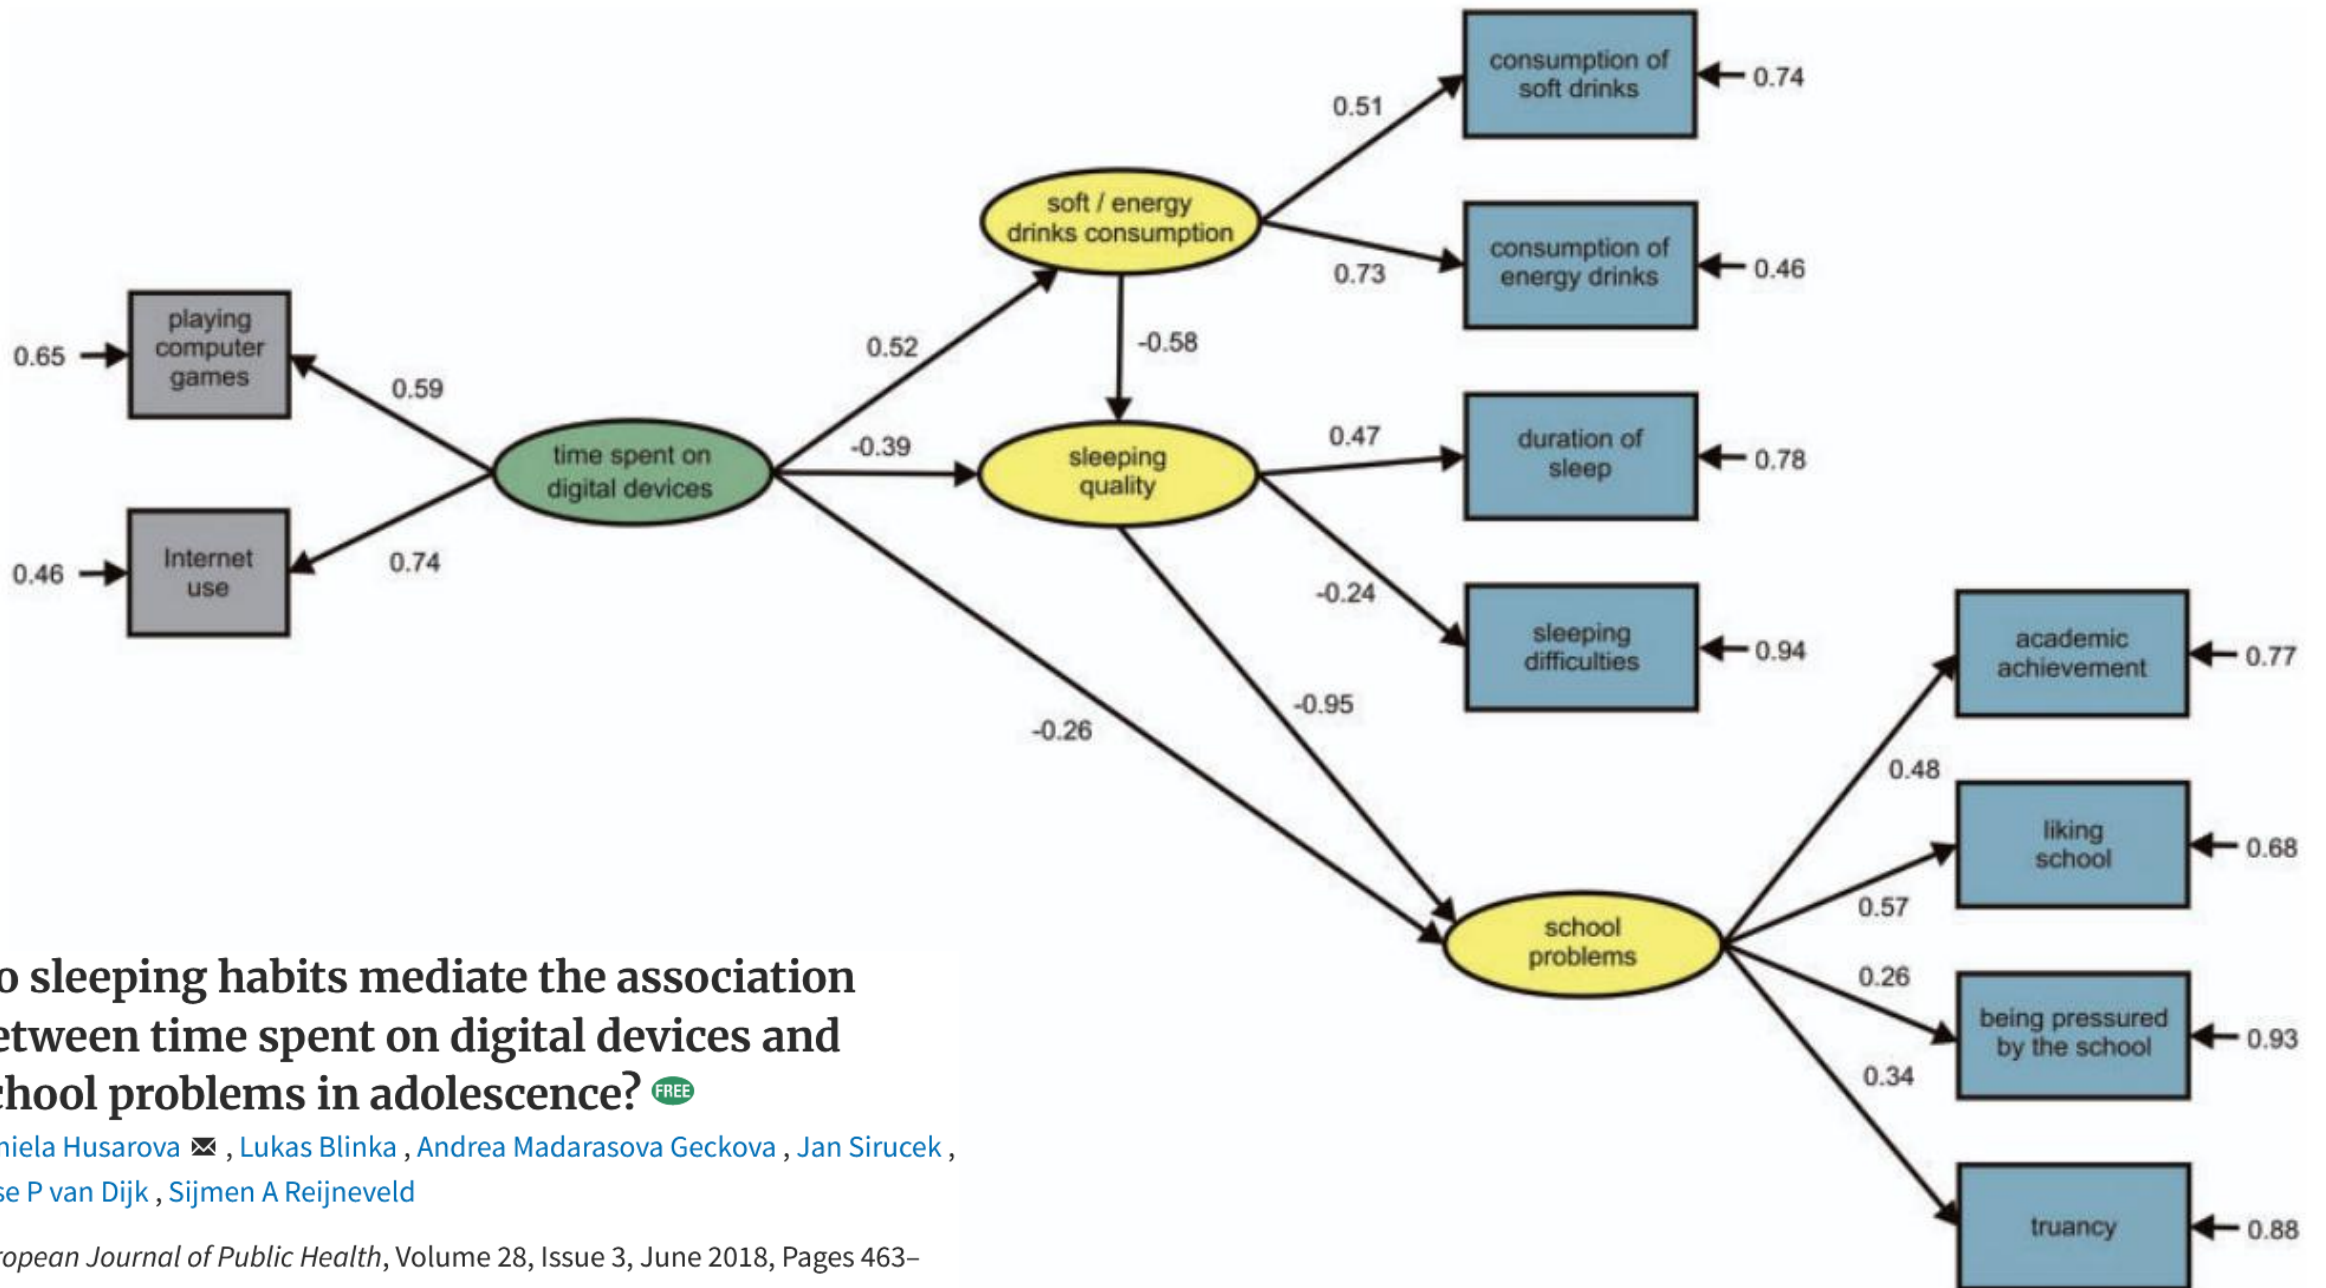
consumption of soft drinks
0.74
0.51
soft / energy drinks consumption
consumption of energy drinks
0.46
0.73
-0.58
playing computer games
0.65
0.52
0.59
time spent on digital devices
-0.39
sleeping quality
0.47
duration of sleep
0.78
Internet use
0.46
0.74
-0.24
sleeping difficulties
0.94
-0.95
-0.26
academic achievement
0.77
0.48
liking school
0.68
0.57
school problems
0.26
being pressured by the school
0.93
0.34
truancy
0.88

o sleeping habits mediate the association etween time spent on digital devices and chool problems in adolescence? FREE

niela Husarova, Lukas Blinka, Andrea Madarasova Geckova, Jan Sirucek, se P van Dijk, Sijmen A Reijneveld

opean Journal of Public Health, Volume 28, Issue 3, June 2018, Pages 463–